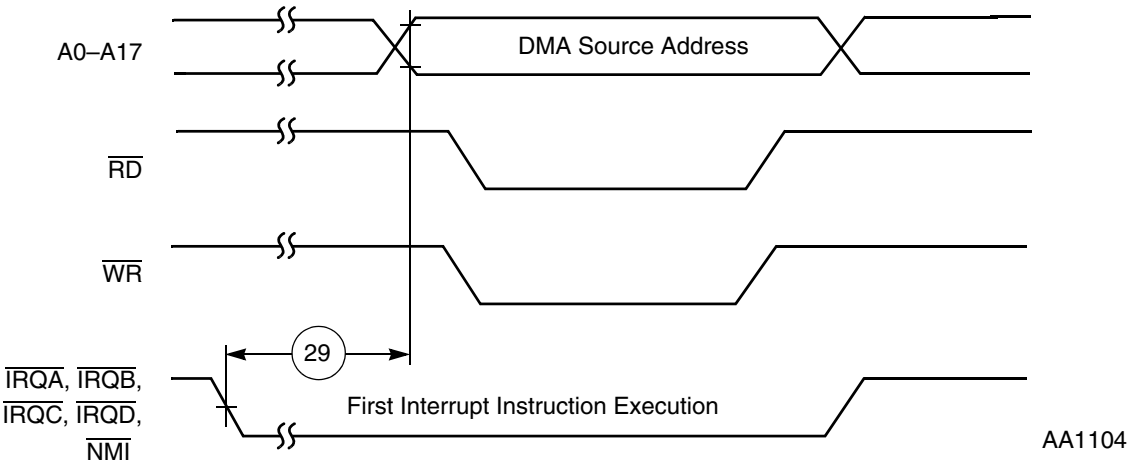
A0–A17

DMA Source Address

$\overline{RD}$

$\overline{WR}$

29

$\overline{IRQA}$, $\overline{IRQB}$, $\overline{IRQC}$, $\overline{IRQD}$, $\overline{NMI}$

First Interrupt Instruction Execution

AA1104